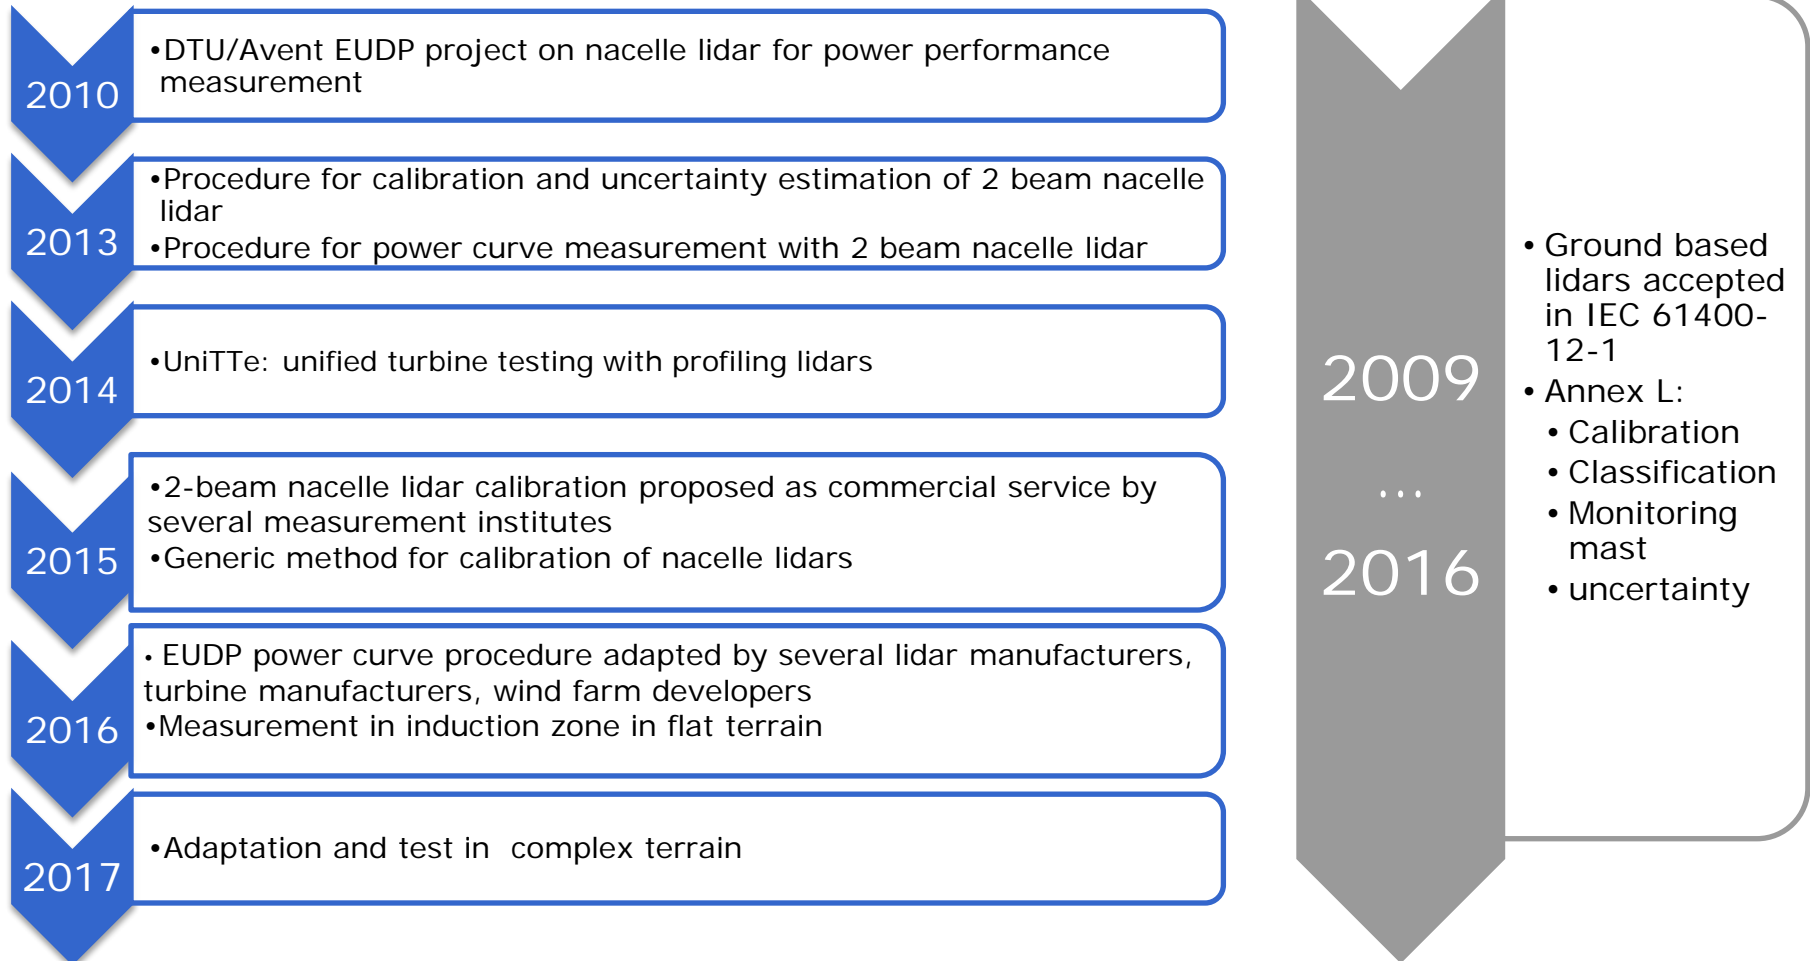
2010

•DTU/Avent EUDP project on nacelle lidar for power performance measurement

2013

•Procedure for calibration and uncertainty estimation of 2 beam nacelle lidar
•Procedure for power curve measurement with 2 beam nacelle lidar

2014

•UniTTe: unified turbine testing with profiling lidars

2015

•2-beam nacelle lidar calibration proposed as commercial service by several measurement institutes
•Generic method for calibration of nacelle lidars

2016

• EUDP power curve procedure adapted by several lidar manufacturers, turbine manufacturers, wind farm developers
•Measurement in induction zone in flat terrain

2017

•Adaptation and test in complex terrain

2009
...
2016

• Ground based lidars accepted in IEC 61400-12-1
• Annex L:
• Calibration
• Classification
• Monitoring mast
• uncertainty